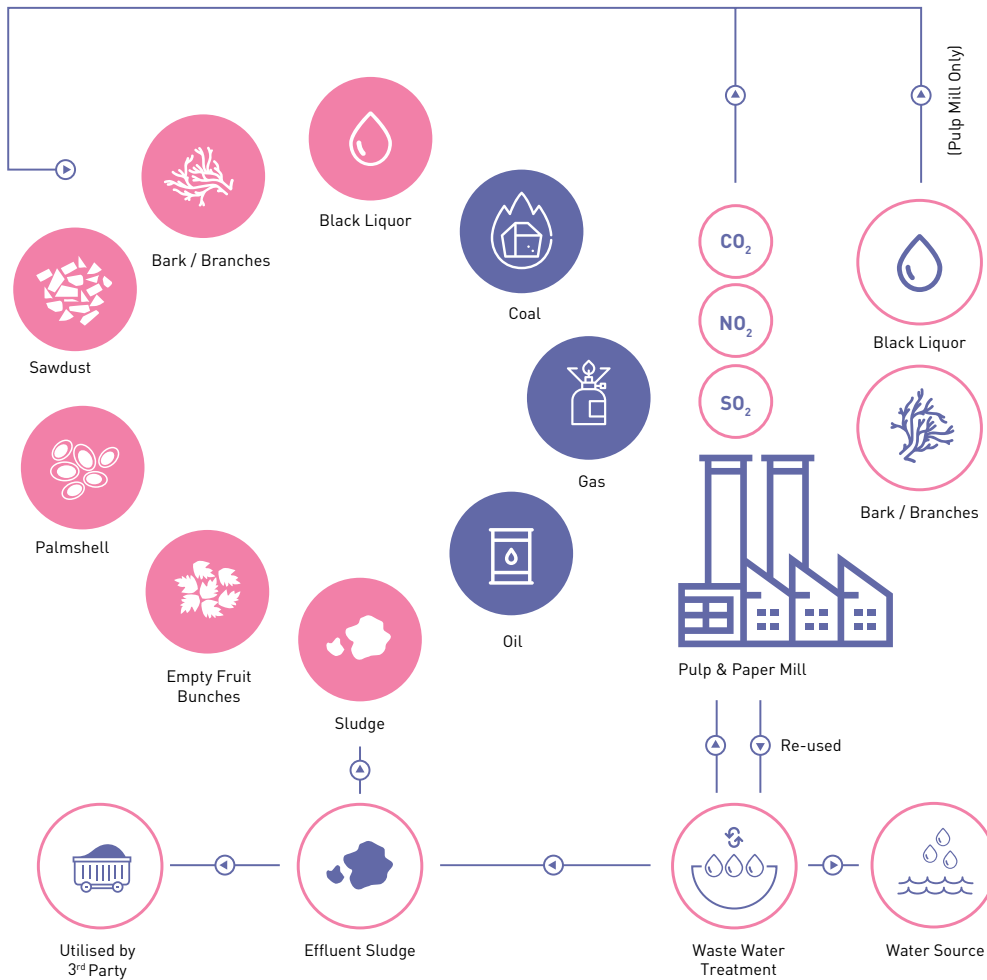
(Pulp Mill Only)

Bark / Branches

Black Liquor

Sawdust

Coal

$CO_2$

$NO_2$

$SO_2$

Black Liquor

Gas

Bark / Branches

Palmshell

Oil

Empty Fruit Bunches

Sludge

Pulp & Paper Mill

Re-used

Utilised by 3rd Party

Effluent Sludge

Waste Water Treatment

Water Source